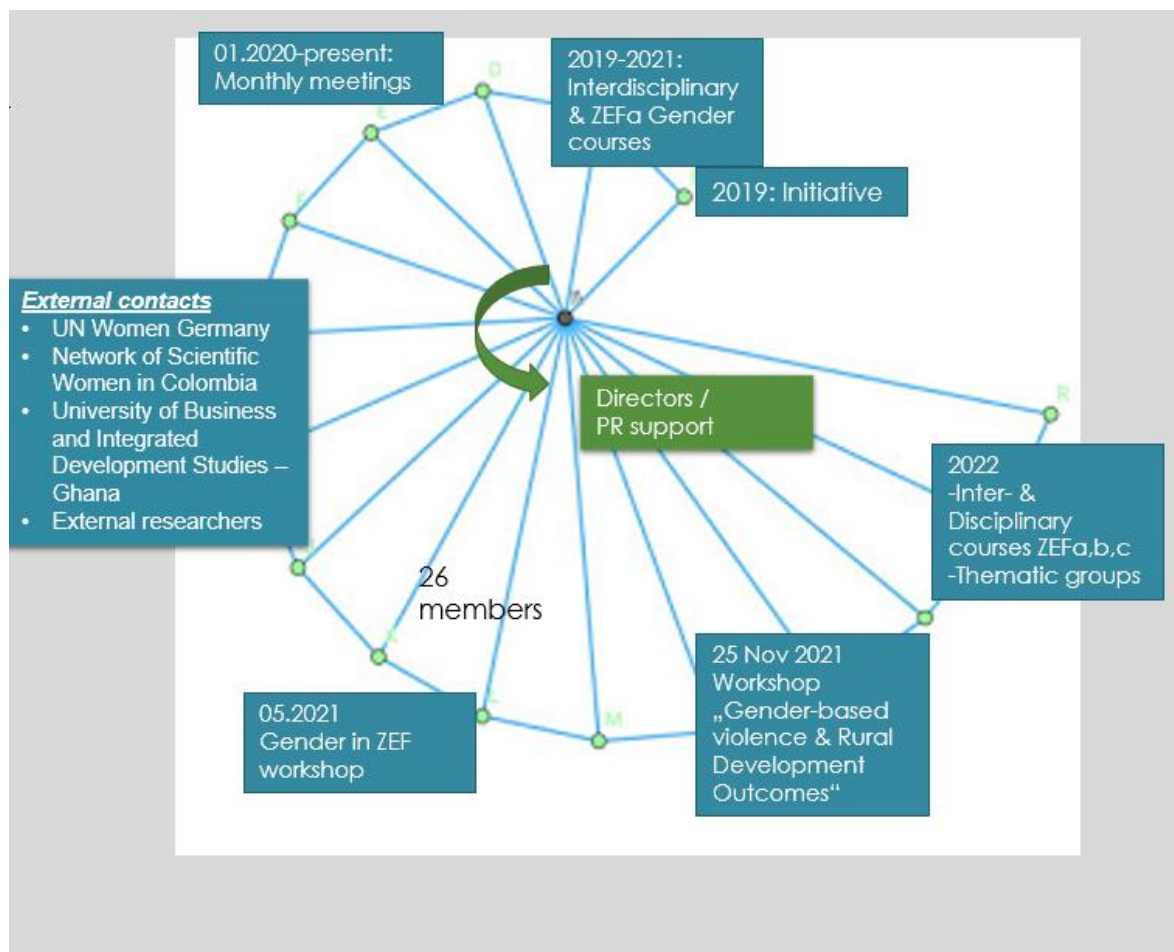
01.2020-present: Monthly meetings

D

2019-2021: Interdisciplinary & ZEFa Gender courses

E

2019: Initiative

F

External contacts
- UN Women Germany
- Network of Scientific Women in Colombia
- University of Business and Integrated Development Studies – Ghana
- External researchers

Directors / PR support

R

2022
-Inter- & Disciplinary courses ZEFa,b,c
-Thematic groups

26 members

K

05.2021 Gender in ZEF workshop

L

M

25 Nov 2021 Workshop „Gender-based violence & Rural Development Outcomes“